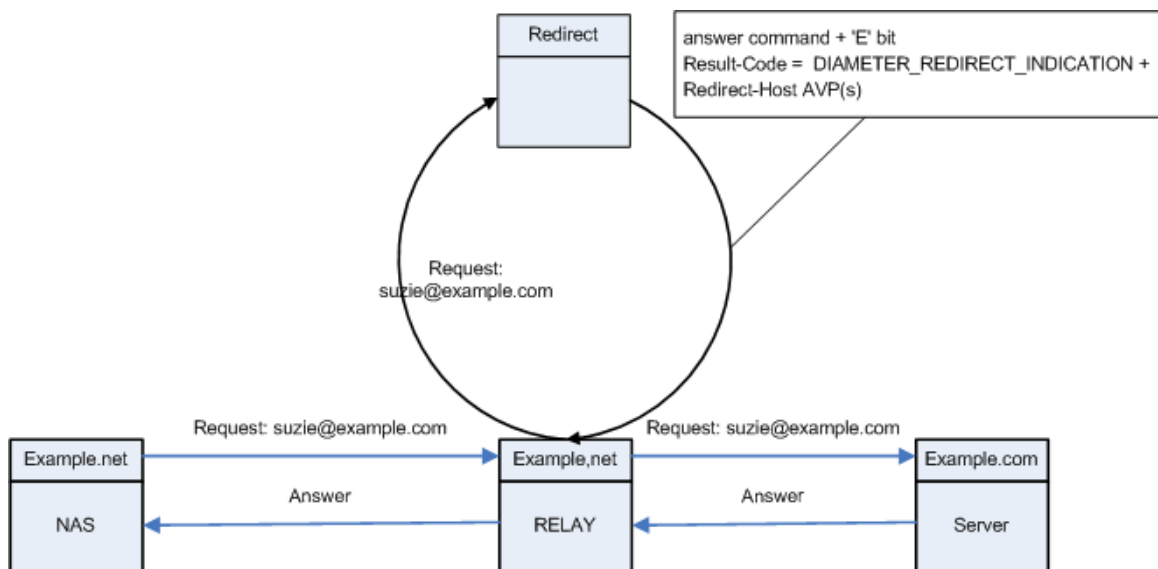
Redirect

answer command + 'E' bit
Result-Code = DIAMETER_REDIRECT_INDICATION +
Redirect-Host AVP(s)

Request:
suzie@example.com

Request: suzie@example.com

Request: suzie@example.com

Example.net

NAS

Answer

Example,net

RELAY

Answer

Example.com

Server